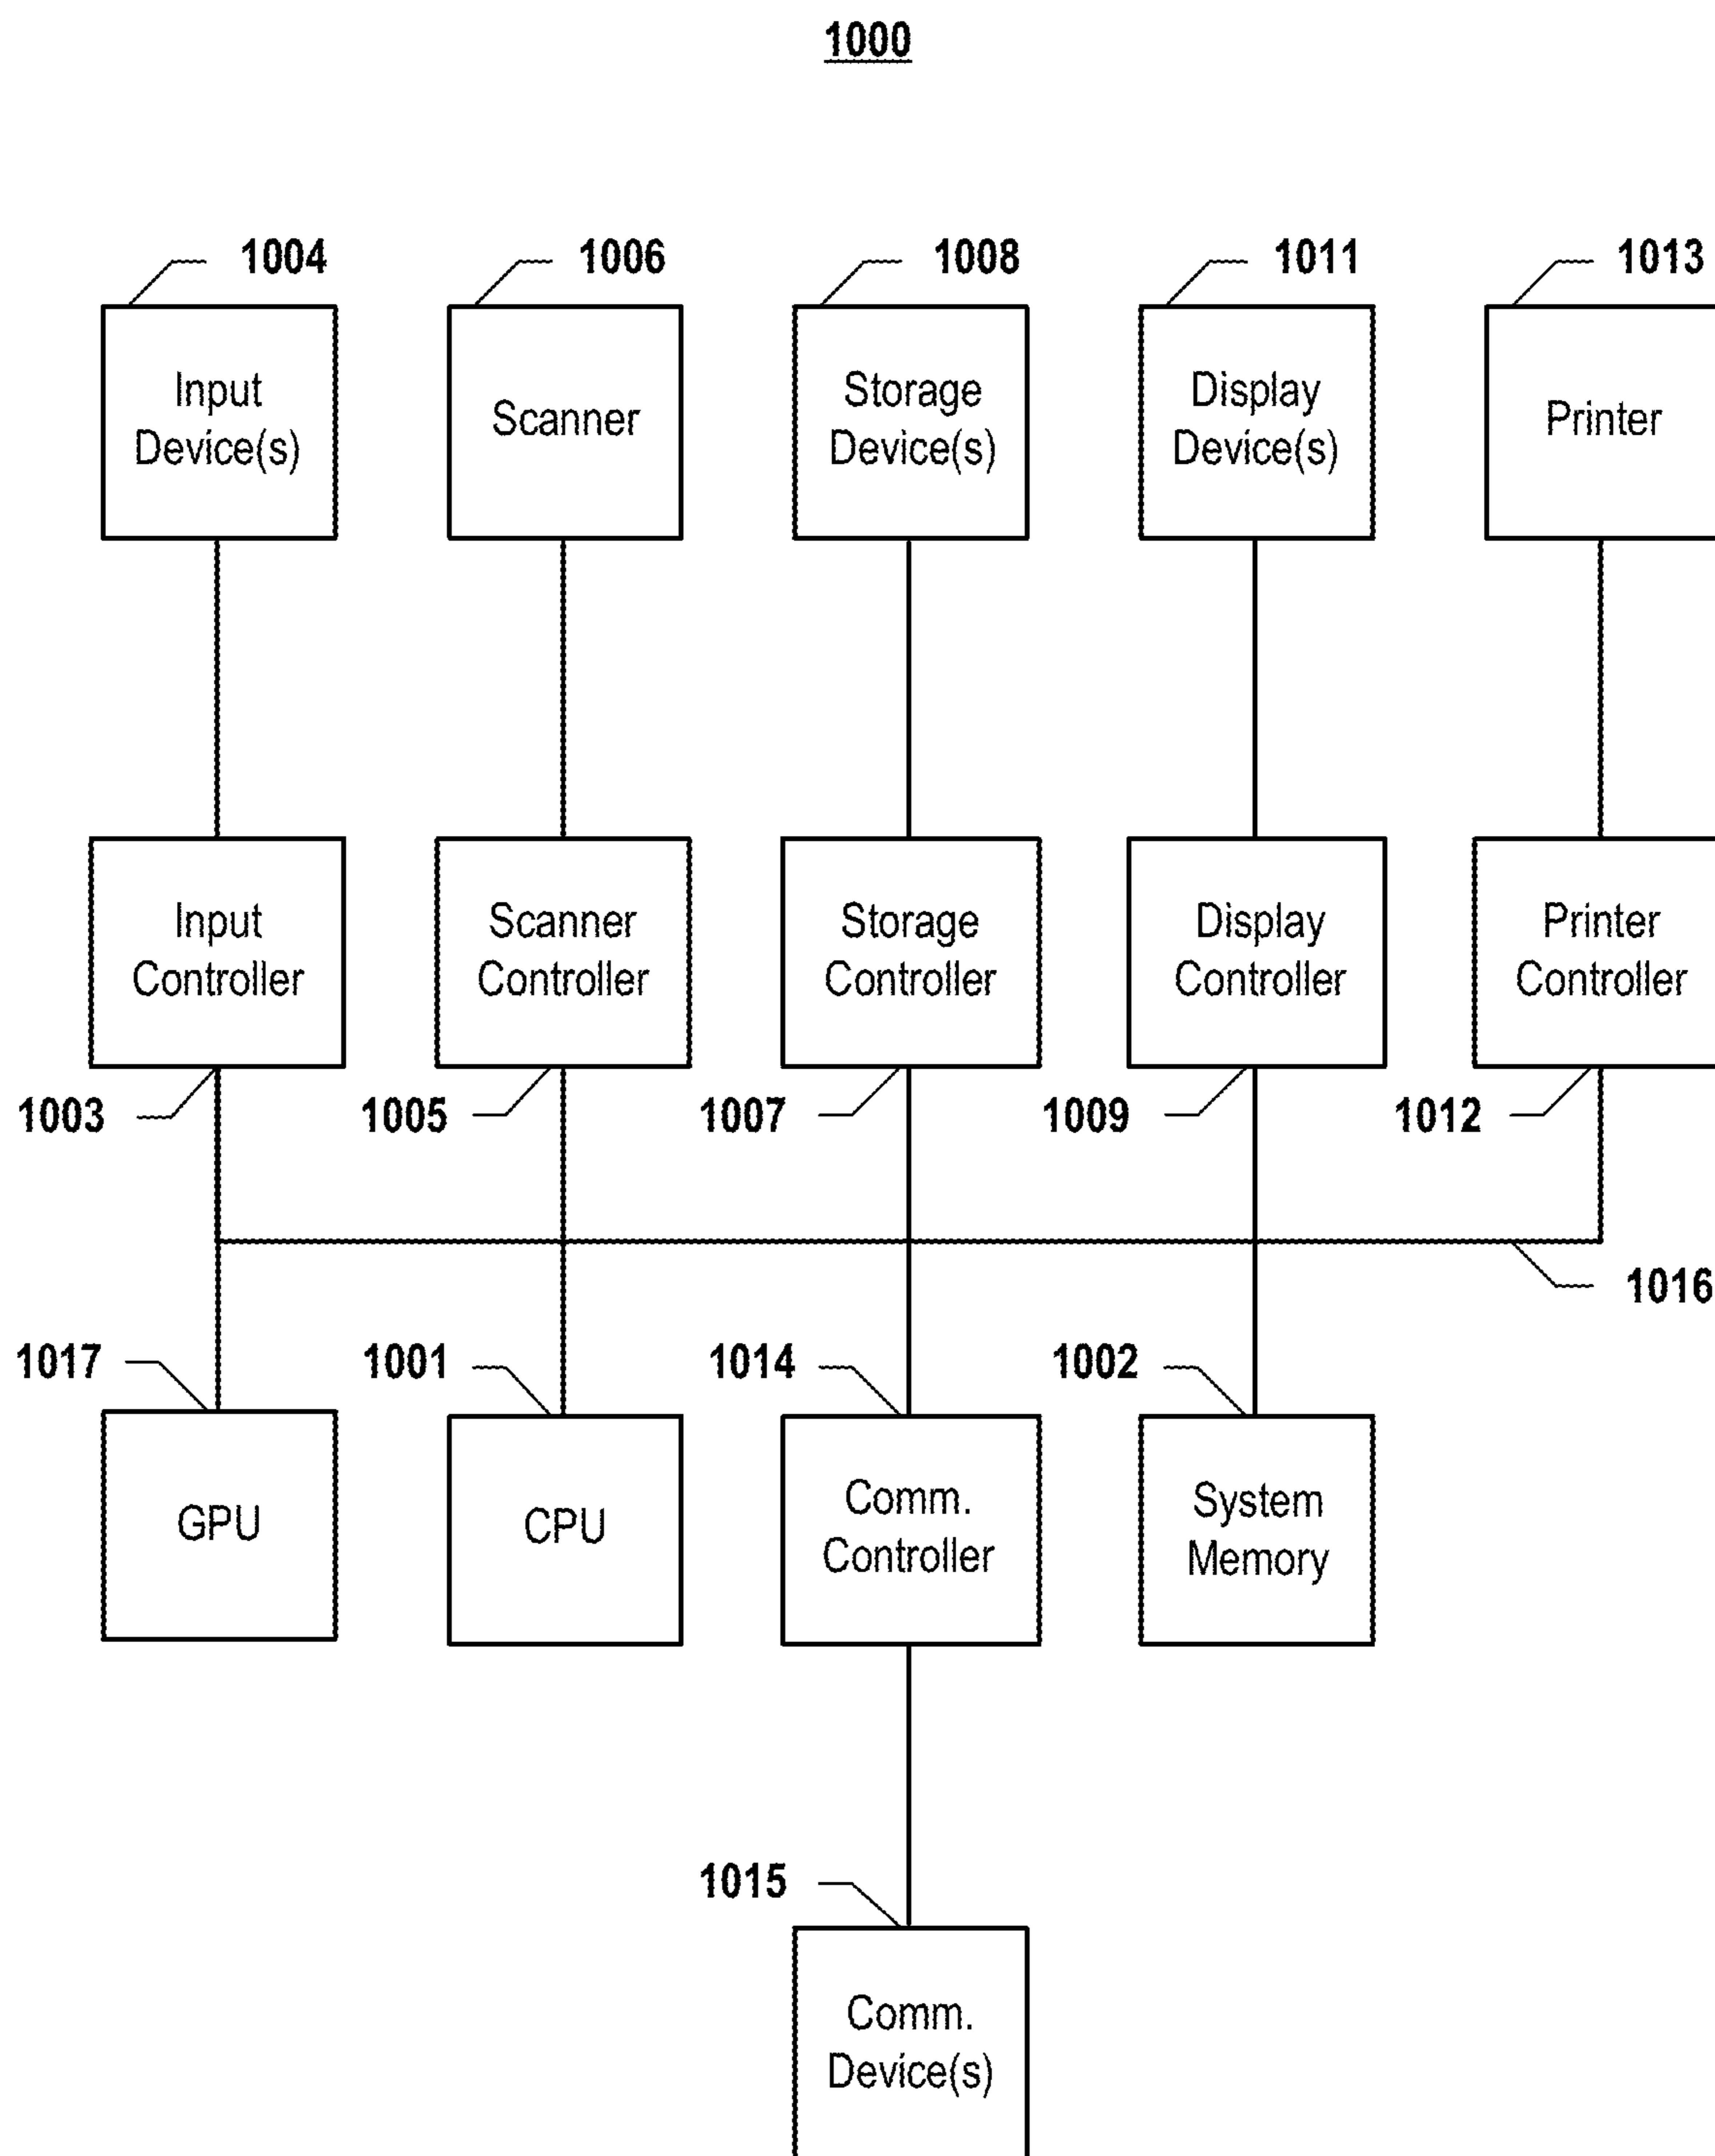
1000

1004
Input Device(s)

1006
Scanner

1008
Storage Device(s)

1011
Display Device(s)

1013
Printer

Input Controller

Scanner Controller

Storage Controller

Display Controller

Printer Controller

1003

1005

1007

1009

1012

1016

1017
GPU

1001
CPU

1014
Comm. Controller

1002
System Memory

1015
Comm. Device(s)